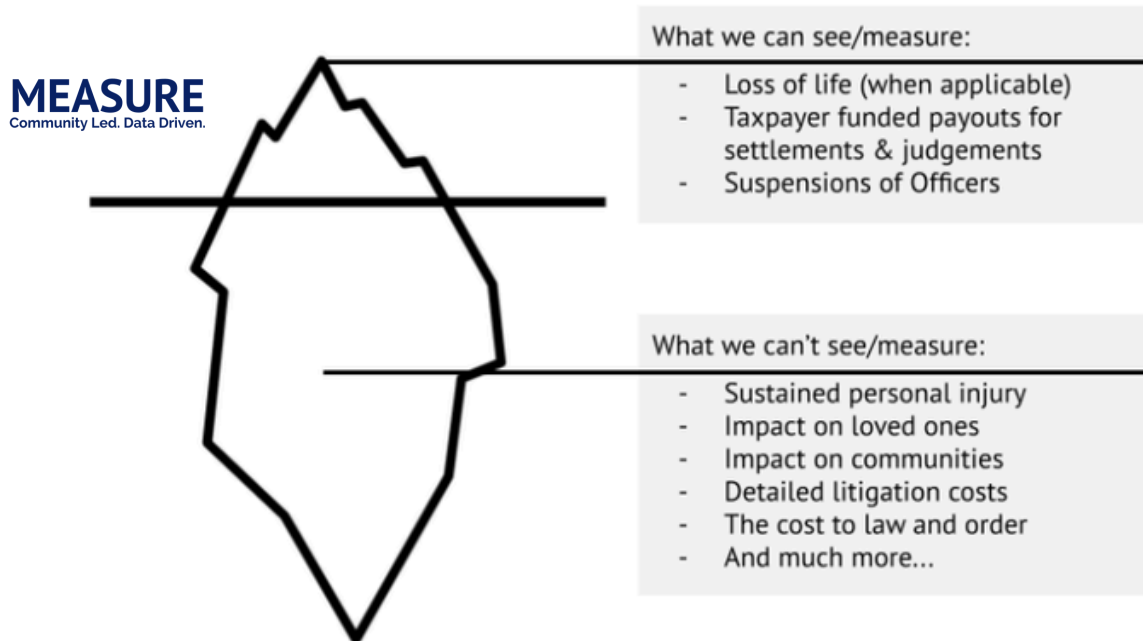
MEASURE
Community Led. Data Driven.

What we can see/measure:

- Loss of life (when applicable)
- Taxpayer funded payouts for settlements & judgements
- Suspensions of Officers

What we can't see/measure:

- Sustained personal injury
- Impact on loved ones
- Impact on communities
- Detailed litigation costs
- The cost to law and order
- And much more...